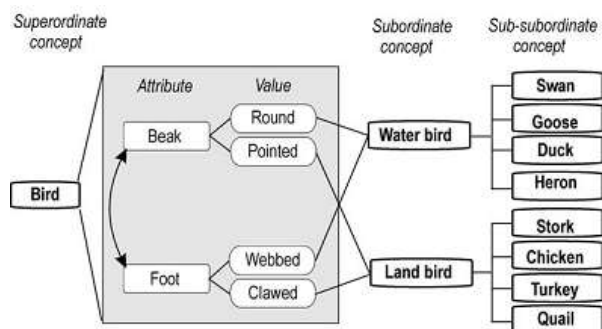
Superordinate concept

Subordinate concept

Sub-subordinate concept

Attribute

Value

Beak

Round

Pointed

Bird

Foot

Webbed

Clawed

Water bird

Land bird

Swan

Goose

Duck

Heron

Stork

Chicken

Turkey

Quail